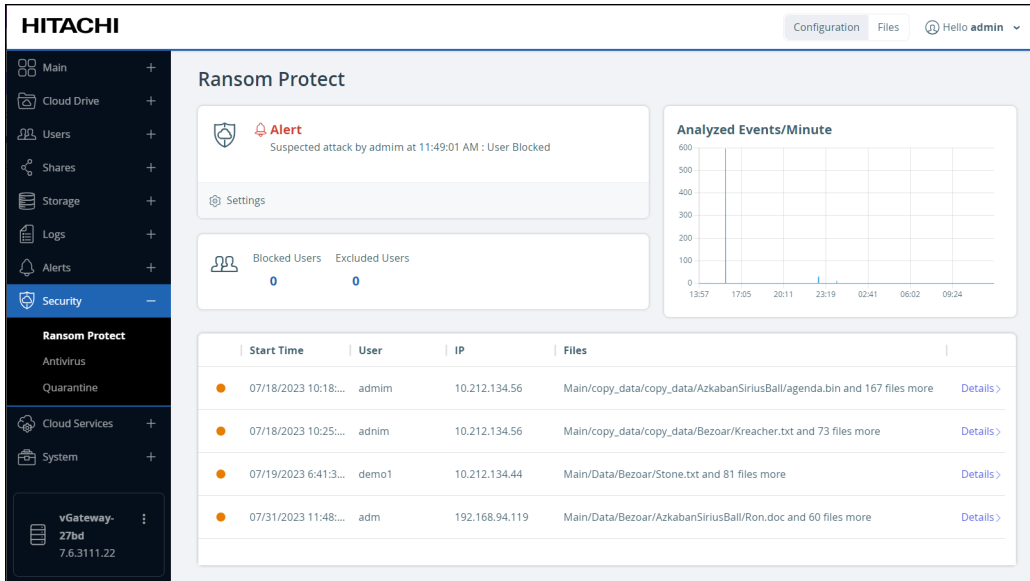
HITACHI

Configuration Files Hello admin

Main +
Cloud Drive +
Users +
Shares +
Storage +
Logs +
Alerts +
Security −
Ransom Protect
Antivirus
Quarantine
Cloud Services +
System +

vGateway-27bd
7.6.3111.22

Ransom Protect

Alert
Suspected attack by admim at 11:49:01 AM : User Blocked

Settings

Blocked Users 0
Excluded Users 0

Analyzed Events/Minute
600
500
400
300
200
100
0
13:57 17:05 20:11 23:19 02:41 06:02 09:24

| Start Time | User | IP | Files | |
|---|---|---|---|---|
| 07/18/2023 10:18:... | admim | 10.212.134.56 | Main/copy_data/copy_data/AzkabanSiriusBall/agenda.bin and 167 files more | Details |
| 07/18/2023 10:25:... | adnim | 10.212.134.56 | Main/copy_data/copy_data/Bezoar/Kreacher.txt and 73 files more | Details |
| 07/19/2023 6:41:3... | demo1 | 10.212.134.44 | Main/Data/Bezoar/Stone.txt and 81 files more | Details |
| 07/31/2023 11:48:... | adm | 192.168.94.119 | Main/Data/Bezoar/AzkabanSiriusBall/Ron.doc and 60 files more | Details |